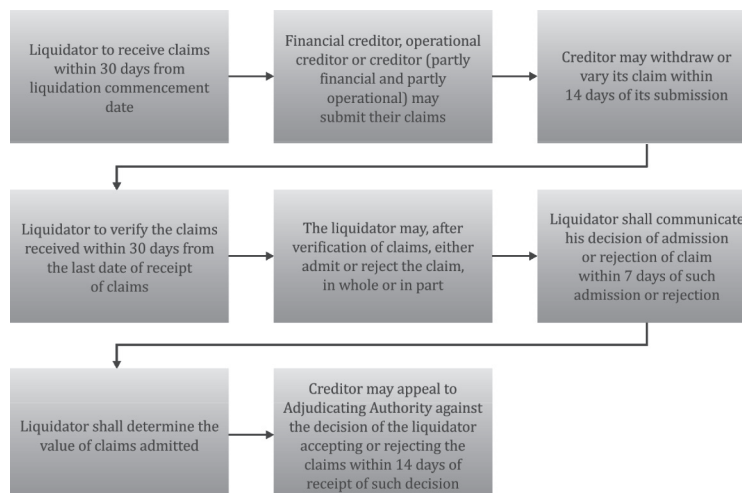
Liquidator to receive claims within 30 days from liquidation commencement date

Financial creditor, operational creditor or creditor (partly financial and partly operational) may submit their claims

Creditor may withdraw or vary its claim within 14 days of its submission

Liquidator to verify the claims received within 30 days from the last date of receipt of claims

The liquidator may, after verification of claims, either admit or reject the claim, in whole or in part

Liquidator shall communicate his decision of admission or rejection of claim within 7 days of such admission or rejection

Liquidator shall determine the value of claims admitted

Creditor may appeal to Adjudicating Authority against the decision of the liquidator accepting or rejecting the claims within 14 days of receipt of such decision